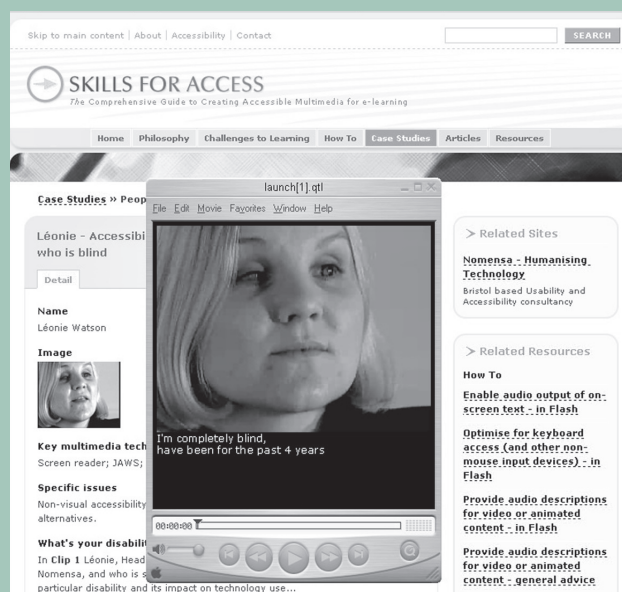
Skip to main content | About | Accessibility | Contact

SEARCH

SKILLS FOR ACCESS

The Comprehensive Guide to Creating Accessible Multimedia for e-learning

Home | Philosophy | Challenges to Learning | How To | Case Studies | Articles | Resources

Case Studies » Peop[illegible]

Léonie - Accessibi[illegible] who is blind

Detail

Name
Léonie Watson

Image

Key multimedia tech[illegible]
Screen reader; JAWS; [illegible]

Specific issues
Non-visual accessibility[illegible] alternatives.

What's your disabilit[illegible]
In Clip 1 Léonie, Head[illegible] Nomensa, and who is s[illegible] particular disability and its impact on technology use...

launch[1].qtl

File Edit Movie Favorites Window Help

I'm completely blind,
have been for the past 4 years

00:00:00

Related Sites

Nomensa - Humanising Technology
Bristol based Usability and Accessibility consultancy

Related Resources

How To

Enable audio output of on-screen text - in Flash

Optimise for keyboard access (and other non-mouse input devices) - in Flash

Provide audio descriptions for video or animated content - in Flash

Provide audio descriptions for video or animated content - general advice